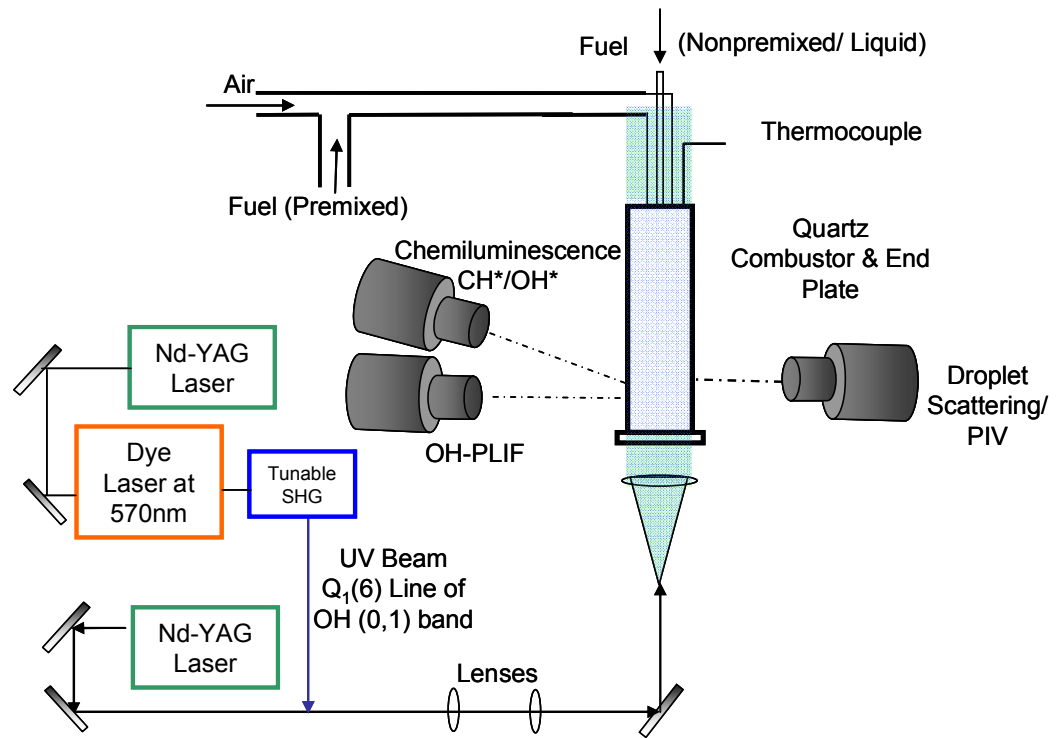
Fuel

(Nonpremixed/ Liquid)

Air

Thermocouple

Fuel (Premixed)

Chemiluminescence CH*/OH*

Quartz Combustor & End Plate

Nd-YAG Laser

Droplet Scattering/ PIV

OH-PLIF

Dye Laser at 570nm

Tunable SHG

UV Beam $Q_1(6)$ Line of OH (0,1) band

Nd-YAG Laser

Lenses